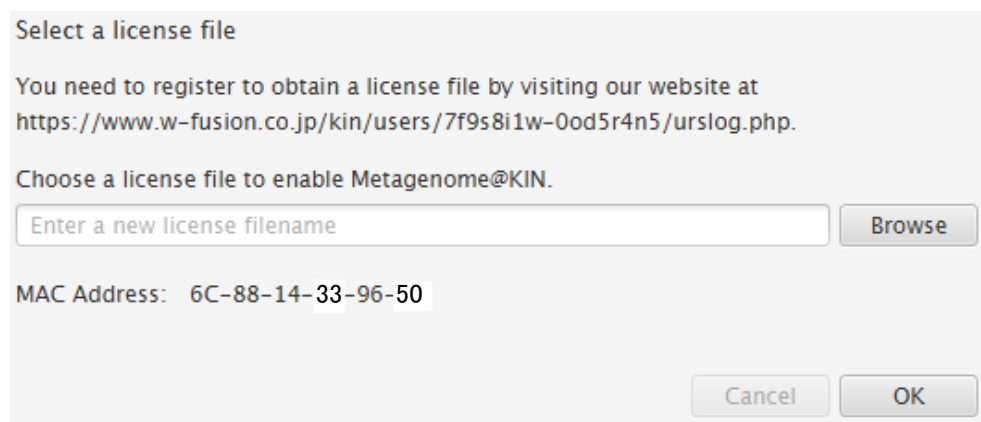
Select a license file

You need to register to obtain a license file by visiting our website at https://www.w-fusion.co.jp/kin/users/7f9s8i1w-0od5r4n5/urslog.php.

Choose a license file to enable Metagenome@KIN.

Enter a new license filename

Browse

MAC Address: 6C-88-14-33-96-50

Cancel

OK